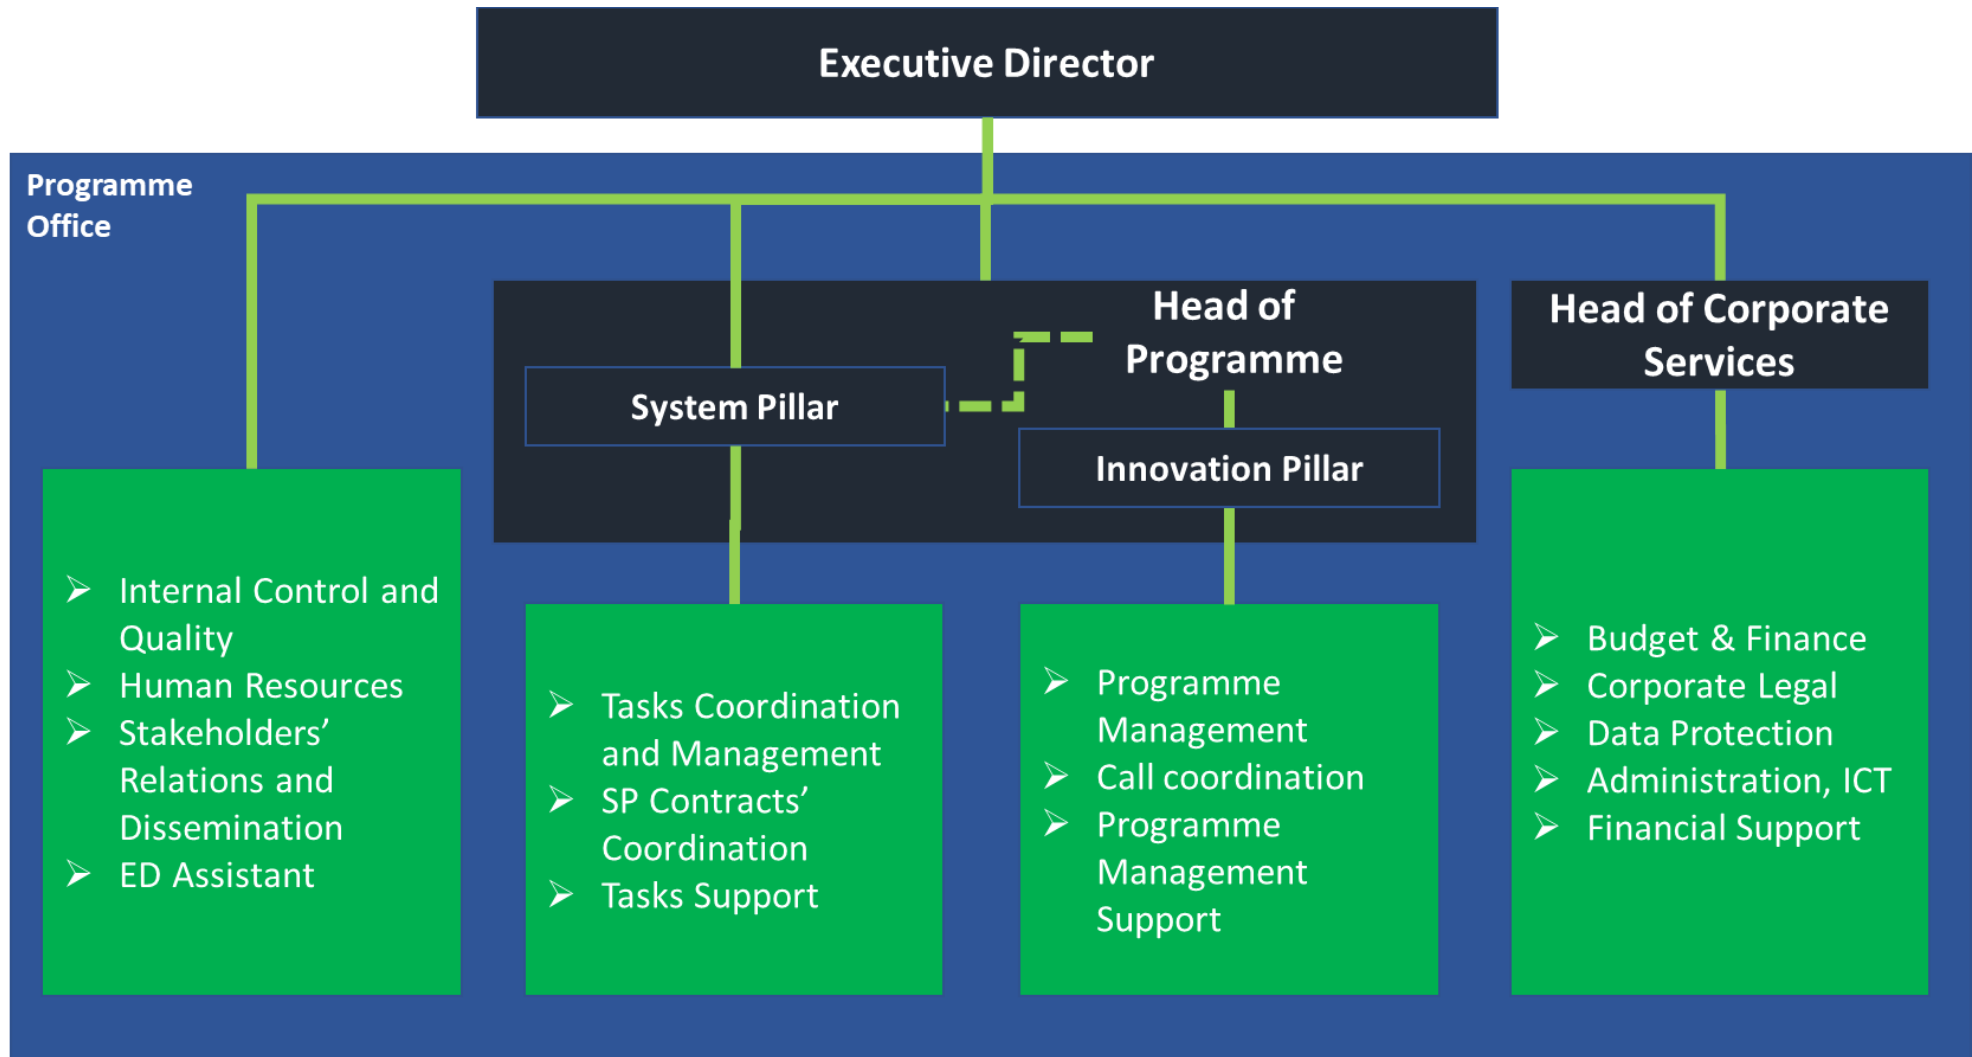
Executive Director

Programme Office

Head of Programme

System Pillar

Innovation Pillar

Head of Corporate Services

➢ Internal Control and Quality
➢ Human Resources
➢ Stakeholders' Relations and Dissemination
➢ ED Assistant

➢ Tasks Coordination and Management
➢ SP Contracts' Coordination
➢ Tasks Support

➢ Programme Management
➢ Call coordination
➢ Programme Management Support

➢ Budget & Finance
➢ Corporate Legal
➢ Data Protection
➢ Administration, ICT
➢ Financial Support